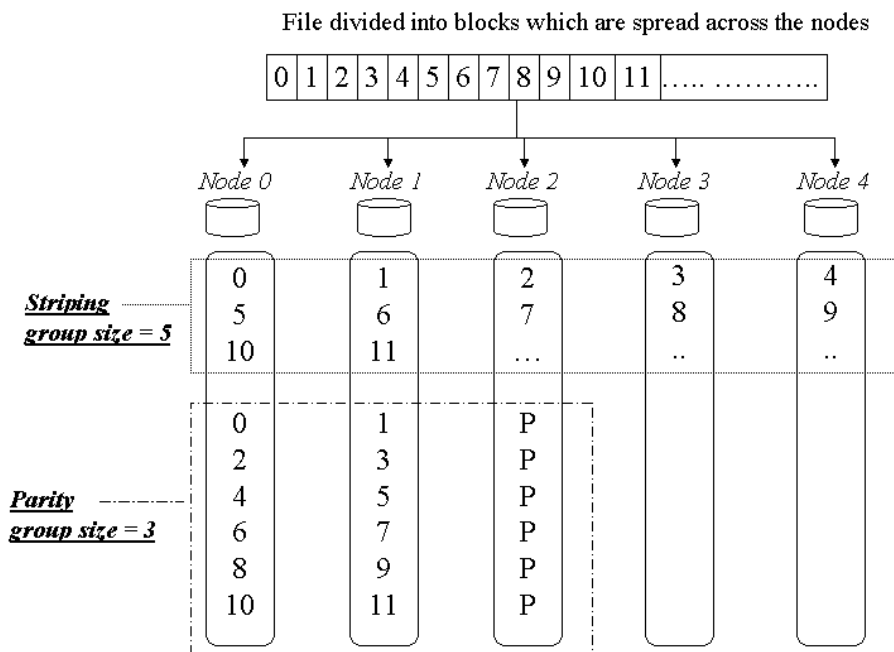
File divided into blocks which are spread across the nodes

| 0 | 1 | 2 | 3 | 4 | 5 | 6 | 7 | 8 | 9 | 10 | 11 | ….. ……….. |
|---|---|---|---|---|---|---|---|---|---|---|---|---|

Node 0 Node 1 Node 2 Node 3 Node 4

Striping group size = 5

| Node 0 | Node 1 | Node 2 | Node 3 | Node 4 |
|---|---|---|---|---|
| 0 | 1 | 2 | 3 | 4 |
| 5 | 6 | 7 | 8 | 9 |
| 10 | 11 | … | .. | .. |

Parity group size = 3

| Node 0 | Node 1 | Node 2 |
|---|---|---|
| 0 | 1 | P |
| 2 | 3 | P |
| 4 | 5 | P |
| 6 | 7 | P |
| 8 | 9 | P |
| 10 | 11 | P |